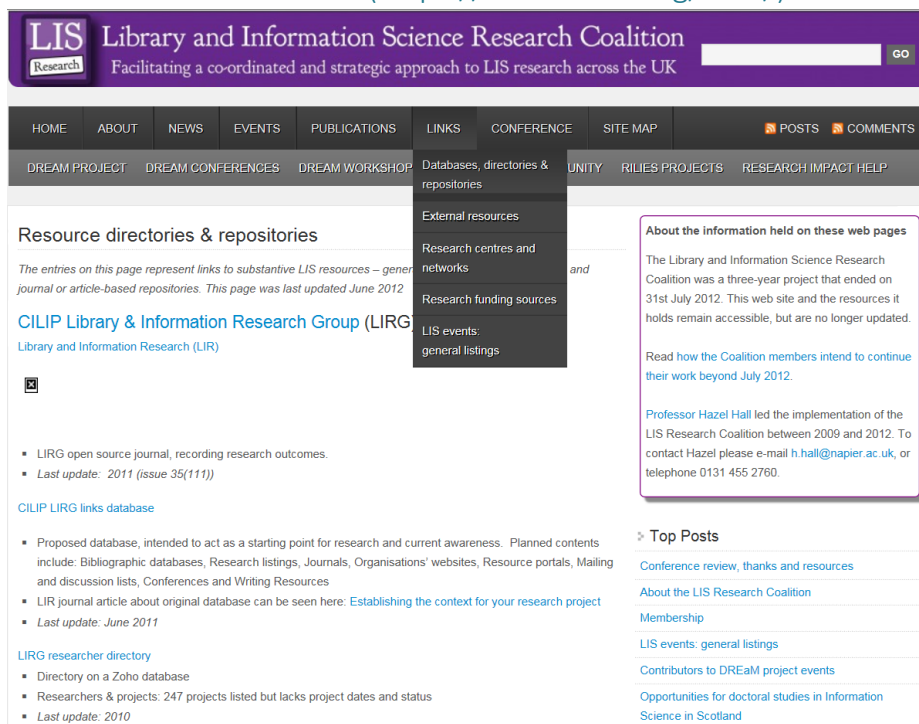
LIS Research

Library and Information Science Research Coalition

Facilitating a co-ordinated and strategic approach to LIS research across the UK

GO

HOME ABOUT NEWS EVENTS PUBLICATIONS LINKS CONFERENCE SITE MAP POSTS COMMENTS

DREAM PROJECT DREAM CONFERENCES DREAM WORKSHOP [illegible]UNITY RILIES PROJECTS RESEARCH IMPACT HELP

Databases, directories & repositories

External resources

Research centres and networks

Research funding sources

LIS events: general listings

Resource directories & repositories

The entries on this page represent links to substantive LIS resources – gener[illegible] and journal or article-based repositories. This page was last updated June 2012

CILIP Library & Information Research Group (LIRG)

Library and Information Research (LIR)

- LIRG open source journal, recording research outcomes.
- Last update: 2011 (issue 35(111))

CILIP LIRG links database

- Proposed database, intended to act as a starting point for research and current awareness. Planned contents include: Bibliographic databases, Research listings, Journals, Organisations' websites, Resource portals, Mailing and discussion lists, Conferences and Writing Resources
- LIR journal article about original database can be seen here: Establishing the context for your research project
- Last update: June 2011

LIRG researcher directory

- Directory on a Zoho database
- Researchers & projects: 247 projects listed but lacks project dates and status
- Last update: 2010

About the information held on these web pages

The Library and Information Science Research Coalition was a three-year project that ended on 31st July 2012. This web site and the resources it holds remain accessible, but are no longer updated.

Read how the Coalition members intend to continue their work beyond July 2012.

Professor Hazel Hall led the implementation of the LIS Research Coalition between 2009 and 2012. To contact Hazel please e-mail h.hall@napier.ac.uk, or telephone 0131 455 2760.

Top Posts

Conference review, thanks and resources

About the LIS Research Coalition

Membership

LIS events: general listings

Contributors to DREaM project events

Opportunities for doctoral studies in Information Science in Scotland